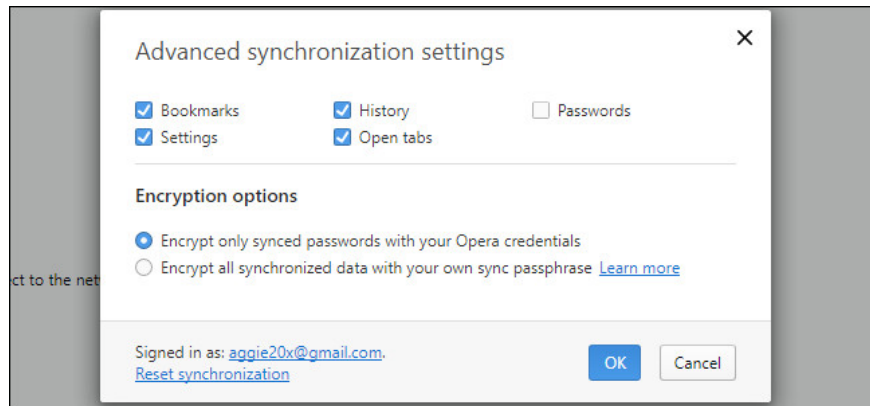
Advanced synchronization settings

×

Bookmarks
History
Passwords
Settings
Open tabs

Encryption options

Encrypt only synced passwords with your Opera credentials
Encrypt all synchronized data with your own sync passphrase Learn more

ct to the net

Signed in as: aggie20x@gmail.com.
Reset synchronization

OK
Cancel